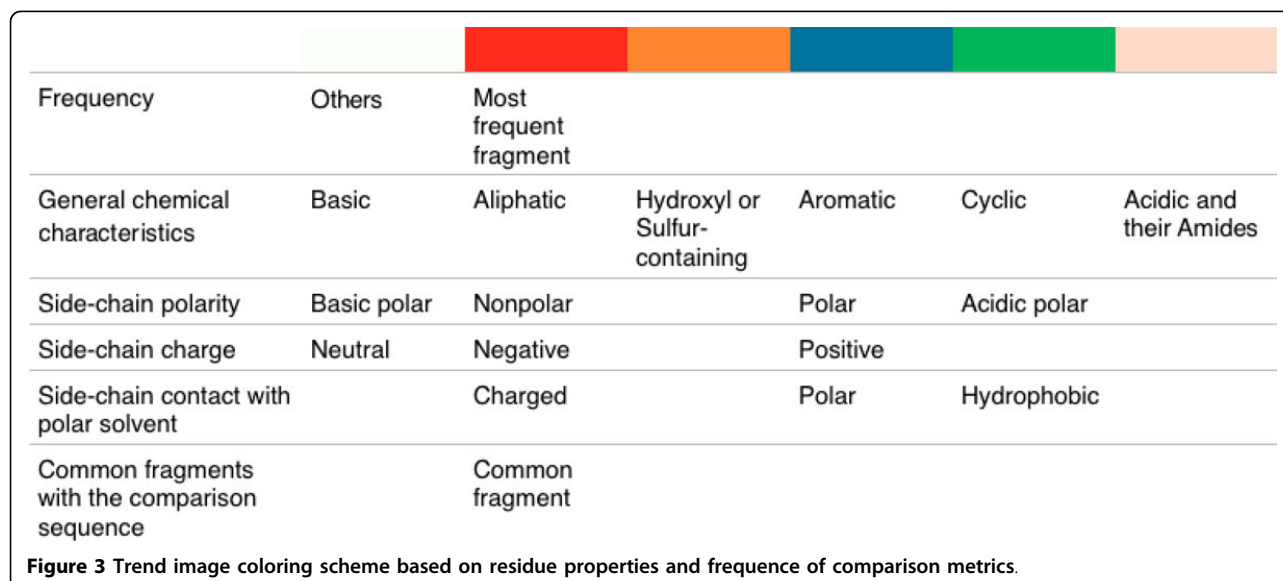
| | | | | | | |
|---|---|---|---|---|---|---|
| Frequency | Others | Most frequent fragment | | | | |
| General chemical characteristics | Basic | Aliphatic | Hydroxyl or Sulfur-containing | Aromatic | Cyclic | Acidic and their Amides |
| Side-chain polarity | Basic polar | Nonpolar | | Polar | Acidic polar | |
| Side-chain charge | Neutral | Negative | | Positive | | |
| Side-chain contact with polar solvent | | Charged | | Polar | Hydrophobic | |
| Common fragments with the comparison sequence | | Common fragment | | | | |

**Figure 3 Trend image coloring scheme based on residue properties and frequence of comparison metrics**.